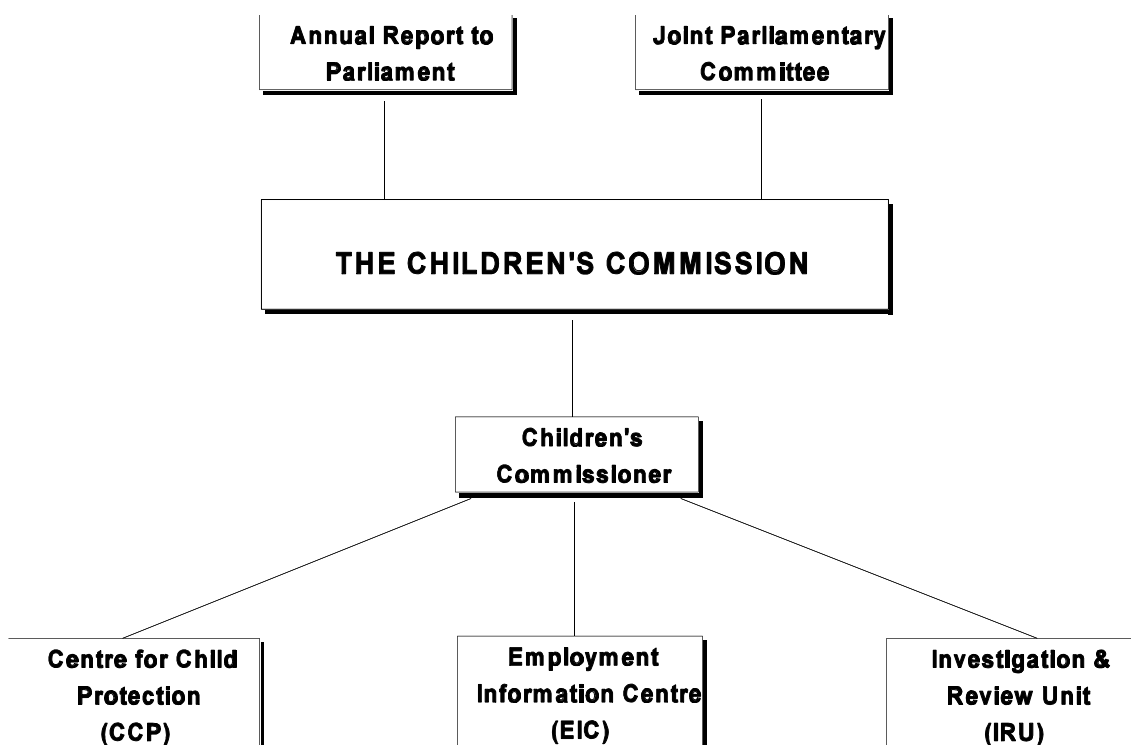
Annual Report to Parliament

Joint Parliamentary Committee

THE CHILDREN'S COMMISSION

Children's Commissioner

Centre for Child Protection (CCP)

Employment Information Centre (EIC)

Investigation & Review Unit (IRU)